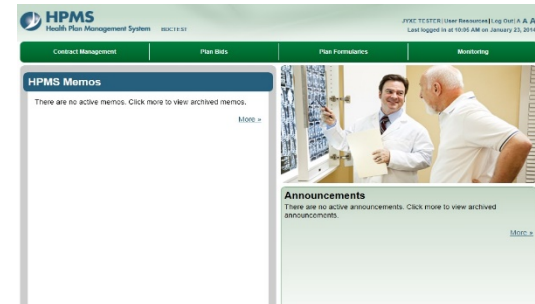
HPMS
Health Plan Management System

JYKC TESTER | User Resources | Log Out | A A A
Last logged in at 10:05 AM on January 23, 2014

Contract Management
Plan Bids
Plan Formularies
Monitoring

HPMS Memos
There are no active memos. Click more to view archived memos.
More »

Announcements
There are no active announcements. Click more to view archived announcements.
More »